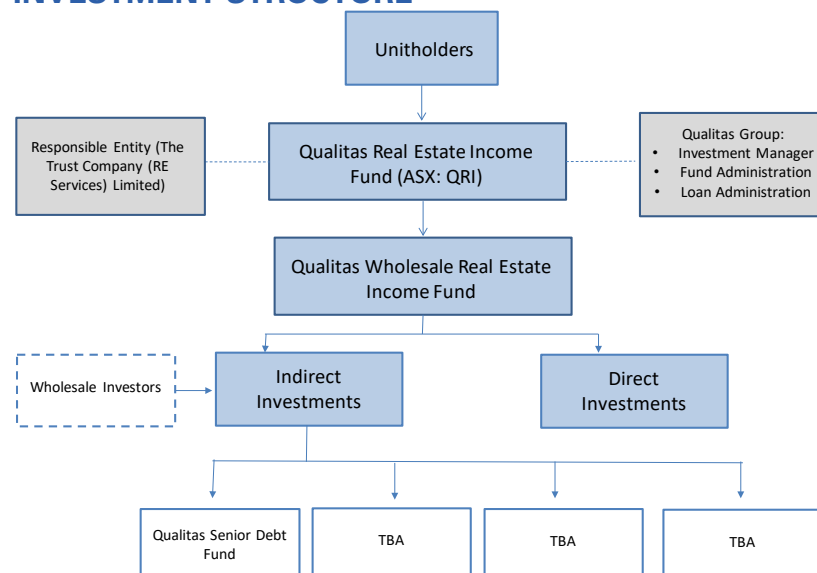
INVESTMENT STRUCTURE

Unitholders

Responsible Entity (The Trust Company (RE Services) Limited)

Qualitas Real Estate Income Fund (ASX: QRI)

Qualitas Group:
- Investment Manager
- Fund Administration
- Loan Administration

Qualitas Wholesale Real Estate Income Fund

Wholesale Investors

Indirect Investments

Direct Investments

Qualitas Senior Debt Fund

TBA

TBA

TBA